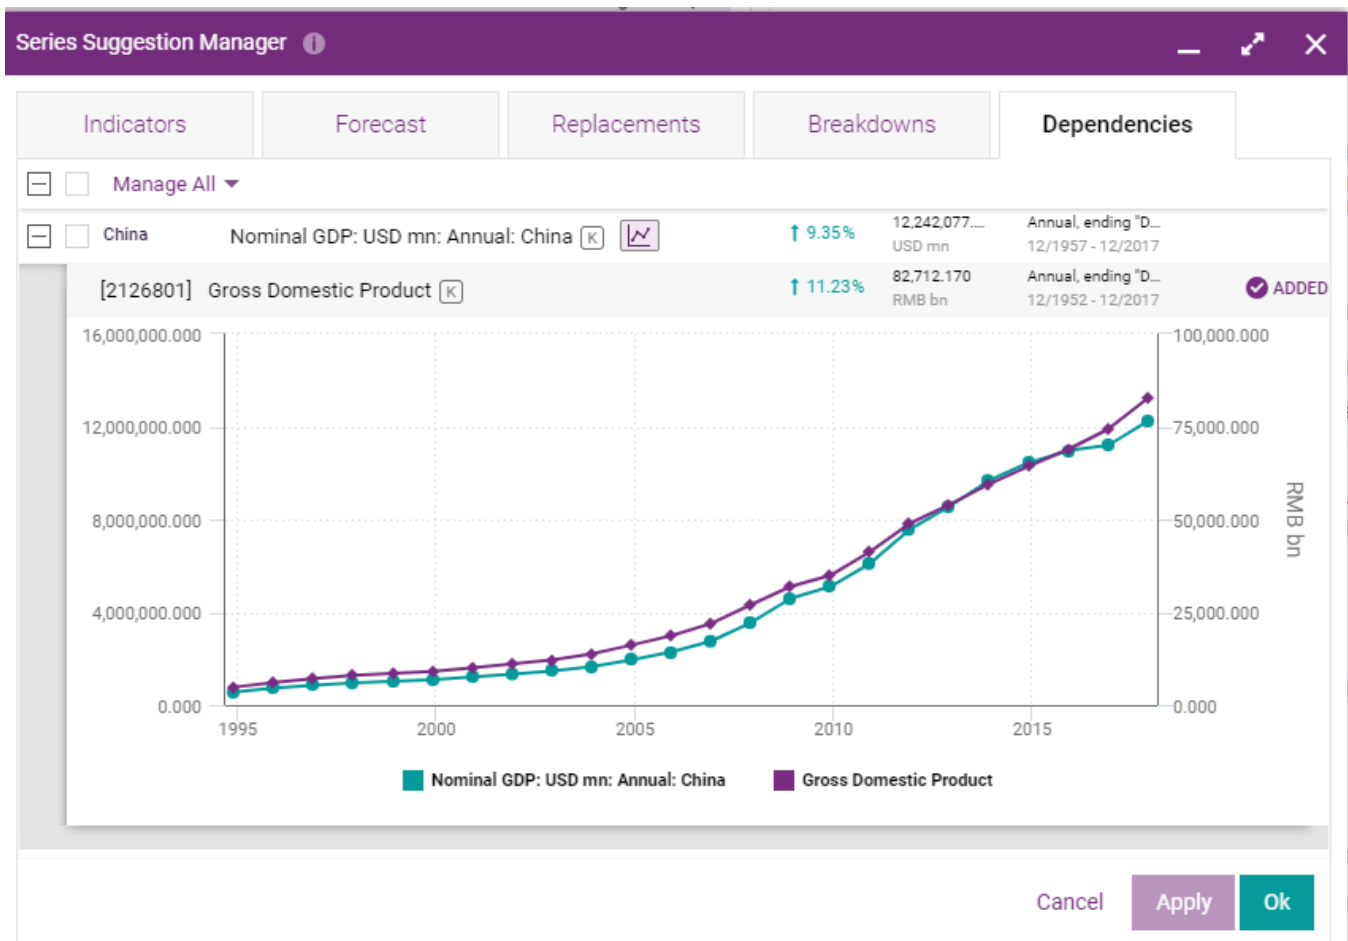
Series Suggestion Manager

Indicators | Forecast | Replacements | Breakdowns | Dependencies

Manage All

China Nominal GDP: USD mn: Annual: China K ↑ 9.35% 12,242,077.... USD mn Annual, ending "D... 12/1957 - 12/2017

[2126801] Gross Domestic Product K ↑ 11.23% 82,712.170 RMB bn Annual, ending "D... 12/1952 - 12/2017 ADDED

16,000,000.000
12,000,000.000
8,000,000.000
4,000,000.000
0.000

100,000.000
75,000.000
50,000.000
25,000.000
0.000

RMB bn

1995 2000 2005 2010 2015

Nominal GDP: USD mn: Annual: China
Gross Domestic Product

Cancel Apply Ok